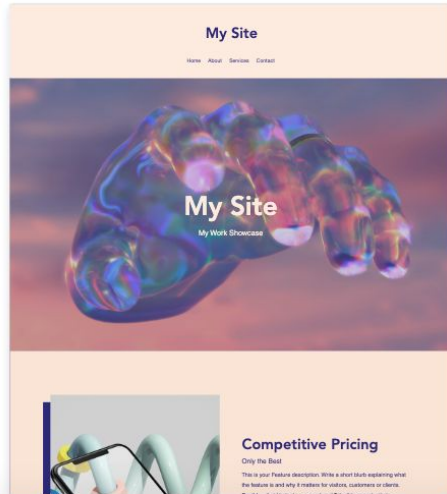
My Site

Home About Services Contact

My Site

My Work Showcase

Competitive Pricing

Only the Best

This is your Feature description. Write a short blurb explaining what the feature is and why it matters for visitors, customers or clients.

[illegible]